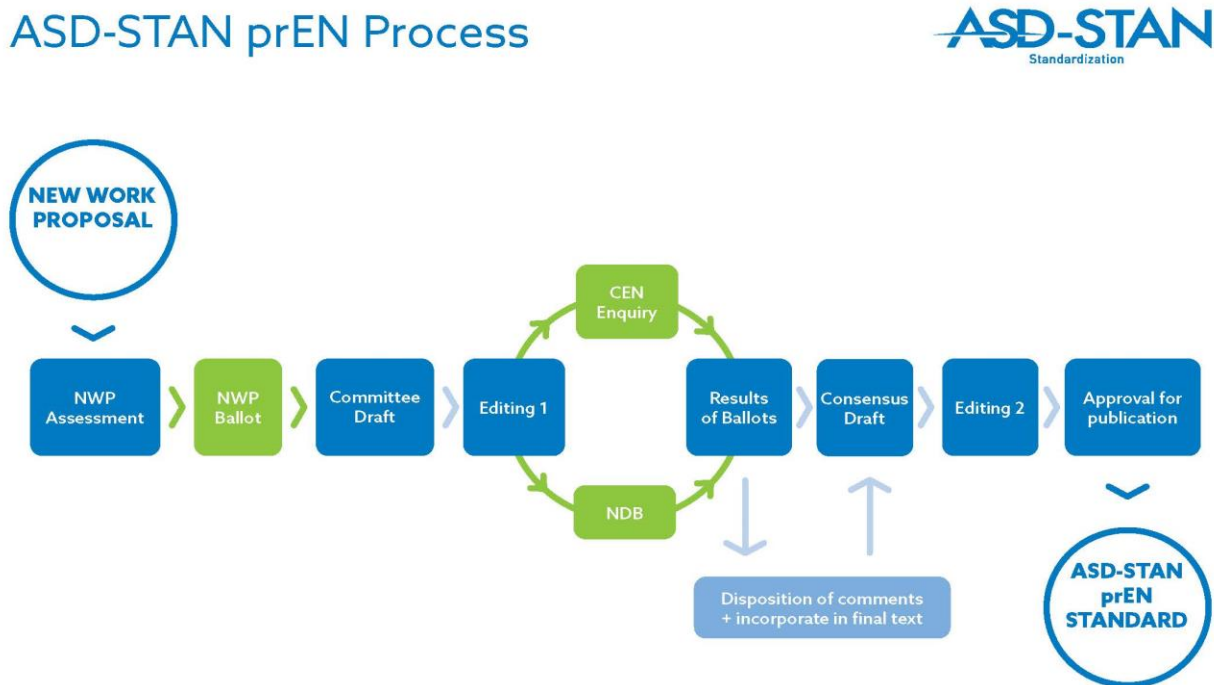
ASD-STAN prEN Process

ASD-STAN
Standardization

NEW WORK PROPOSAL

NWP Assessment

NWP Ballot

Committee Draft

Editing 1

CEN Enquiry

NDB

Results of Ballots

Consensus Draft

Editing 2

Approval for publication

Disposition of comments + incorporate in final text

ASD-STAN prEN STANDARD